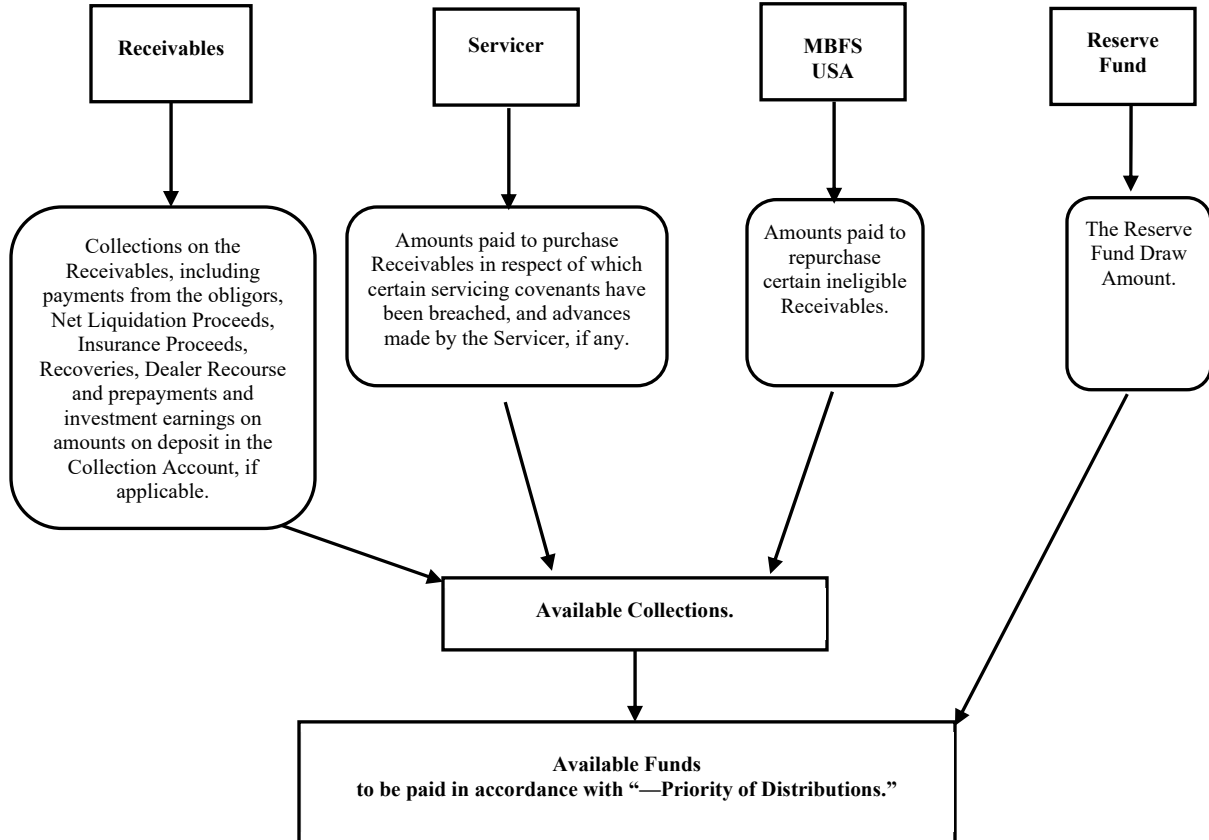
Receivables

Servicer

MBFS USA

Reserve Fund

Collections on the Receivables, including payments from the obligors, Net Liquidation Proceeds, Insurance Proceeds, Recoveries, Dealer Recourse and prepayments and investment earnings on amounts on deposit in the Collection Account, if applicable.

Amounts paid to purchase Receivables in respect of which certain servicing covenants have been breached, and advances made by the Servicer, if any.

Amounts paid to repurchase certain ineligible Receivables.

The Reserve Fund Draw Amount.

Available Collections.

Available Funds
to be paid in accordance with "—Priority of Distributions."